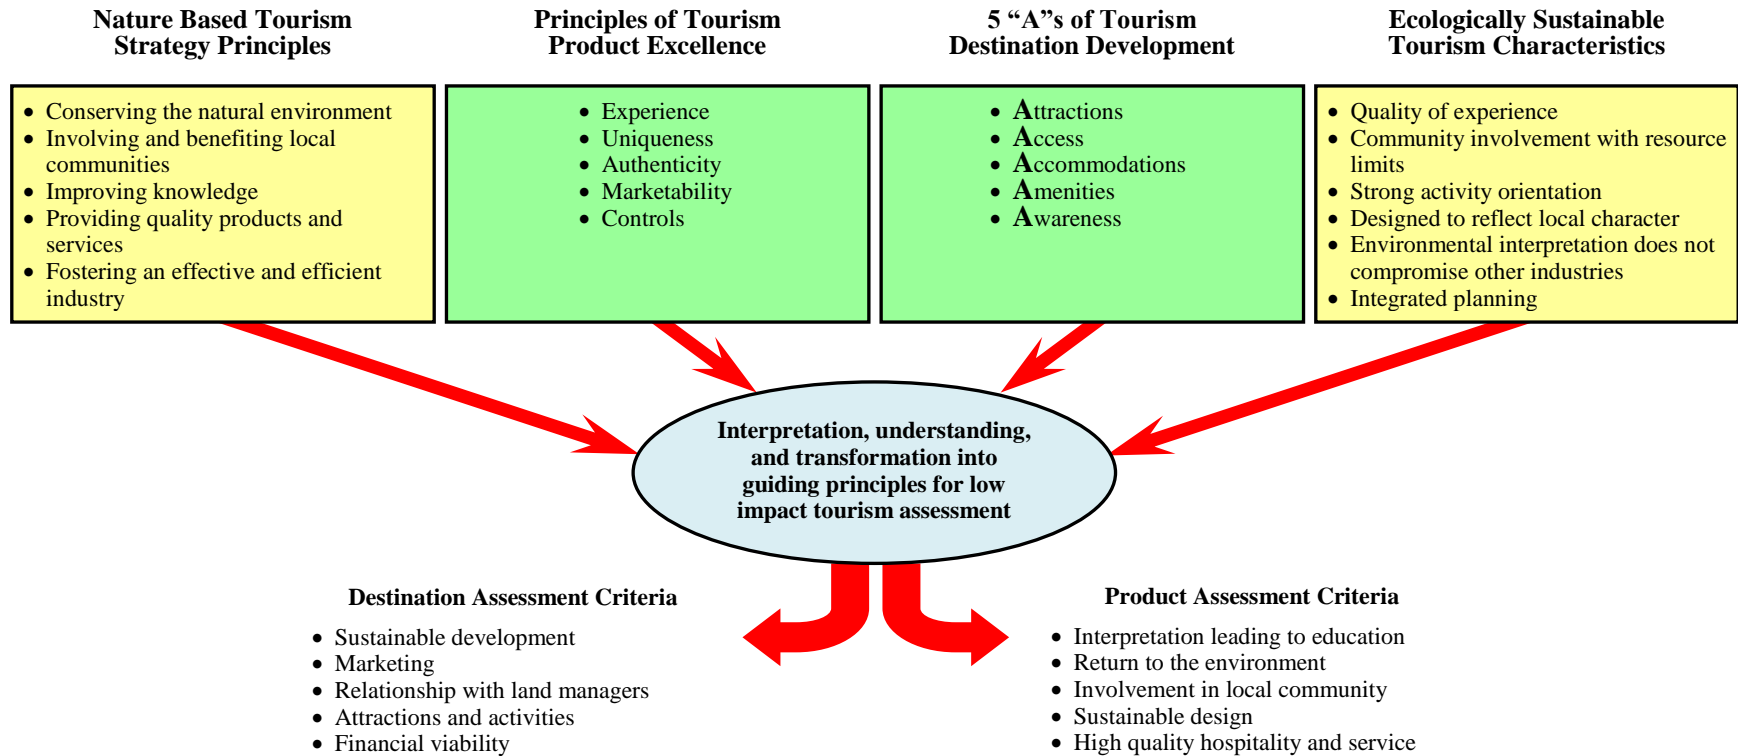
Nature Based Tourism Strategy Principles

- Conserving the natural environment
- Involving and benefiting local communities
- Improving knowledge
- Providing quality products and services
- Fostering an effective and efficient industry

Principles of Tourism Product Excellence

- Experience
- Uniqueness
- Authenticity
- Marketability
- Controls

5 "A"s of Tourism Destination Development

- Attractions
- Access
- Accommodations
- Amenities
- Awareness

Ecologically Sustainable Tourism Characteristics

- Quality of experience
- Community involvement with resource limits
- Strong activity orientation
- Designed to reflect local character
- Environmental interpretation does not compromise other industries
- Integrated planning

Interpretation, understanding, and transformation into guiding principles for low impact tourism assessment

Destination Assessment Criteria

- Sustainable development
- Marketing
- Relationship with land managers
- Attractions and activities
- Financial viability

Product Assessment Criteria

- Interpretation leading to education
- Return to the environment
- Involvement in local community
- Sustainable design
- High quality hospitality and service